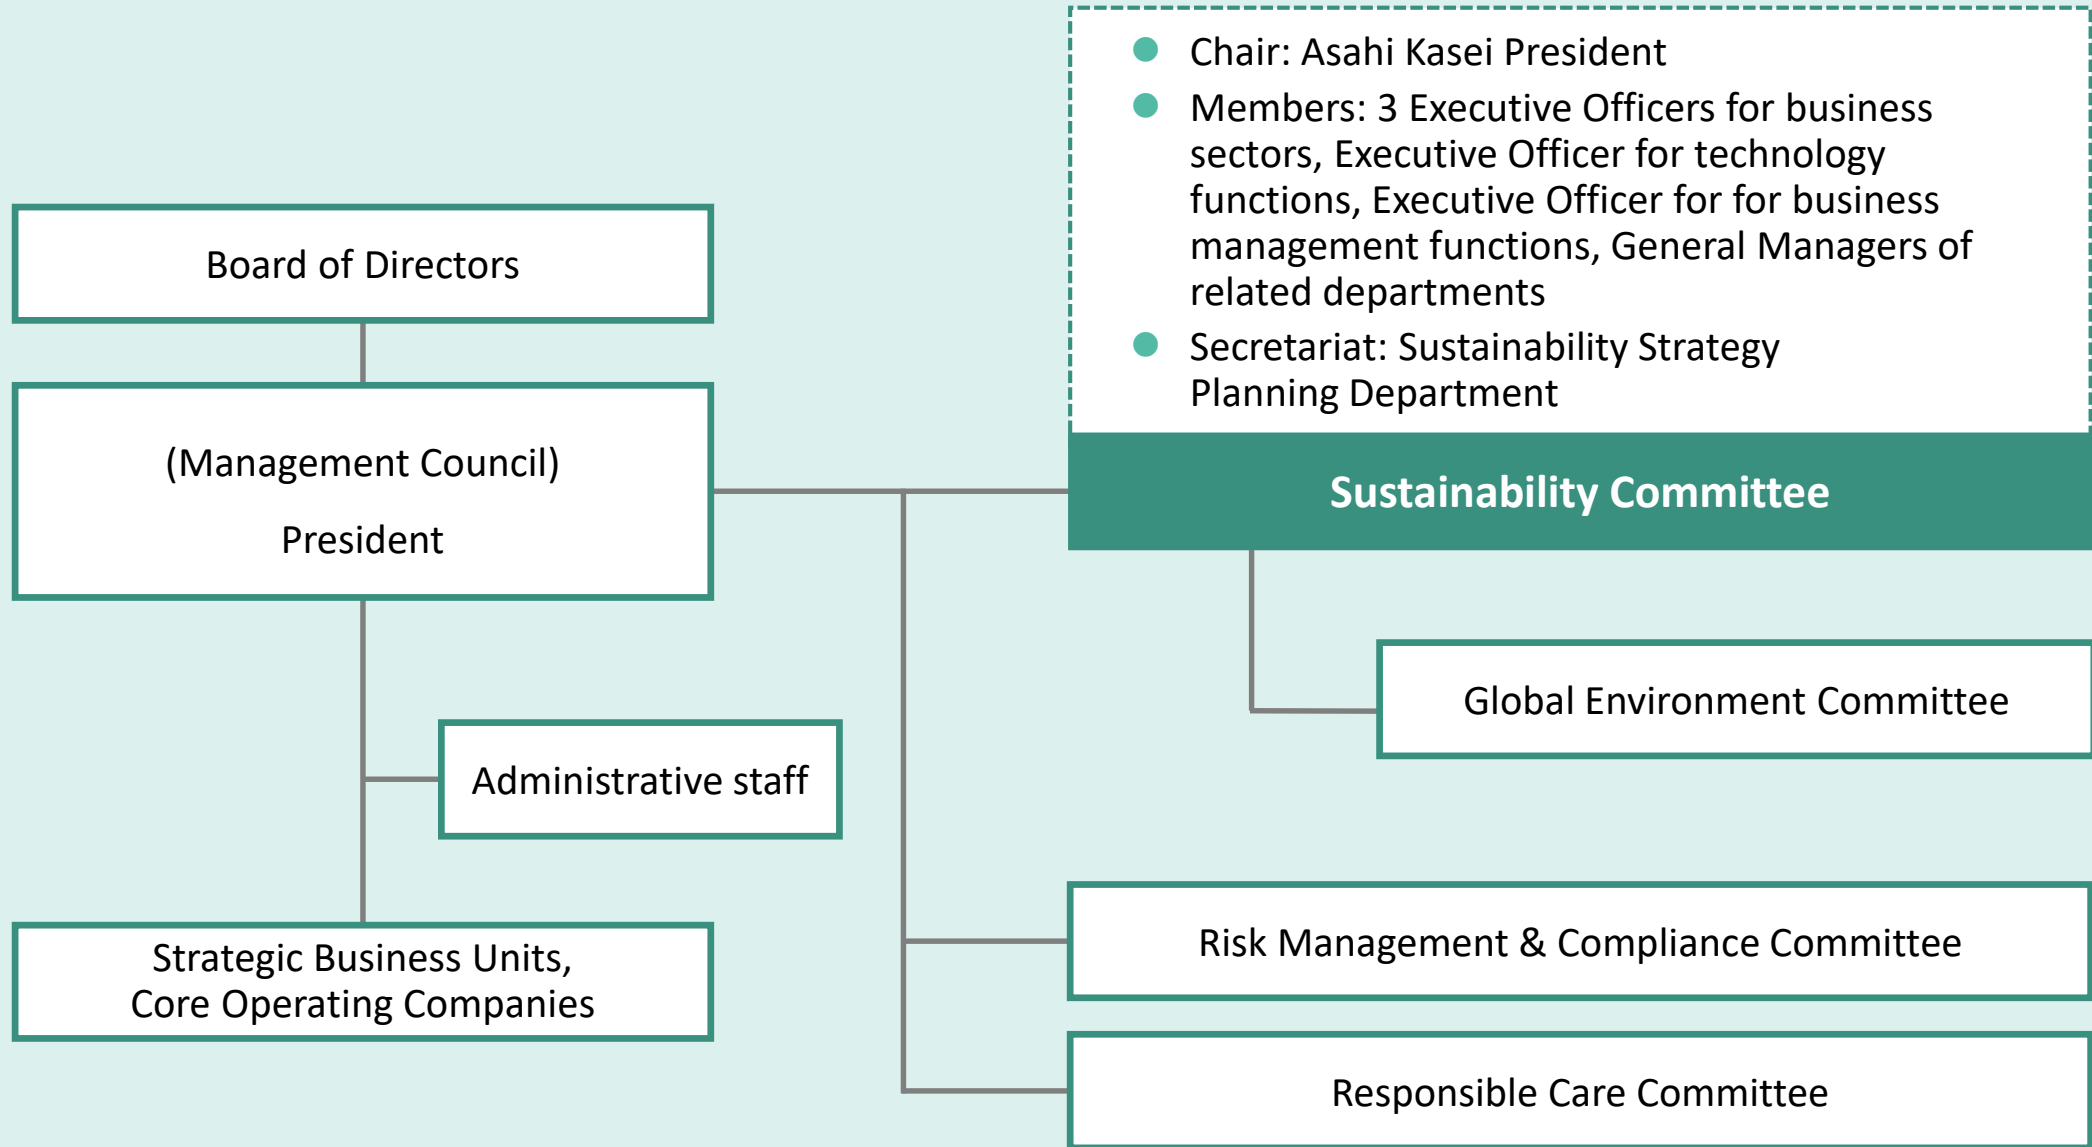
- Chair: Asahi Kasei President
- Members: 3 Executive Officers for business sectors, Executive Officer for technology functions, Executive Officer for for business management functions, General Managers of related departments
- Secretariat: Sustainability Strategy Planning Department

Board of Directors

(Management Council)

President

Sustainability Committee

Global Environment Committee

Administrative staff

Strategic Business Units, Core Operating Companies

Risk Management & Compliance Committee

Responsible Care Committee